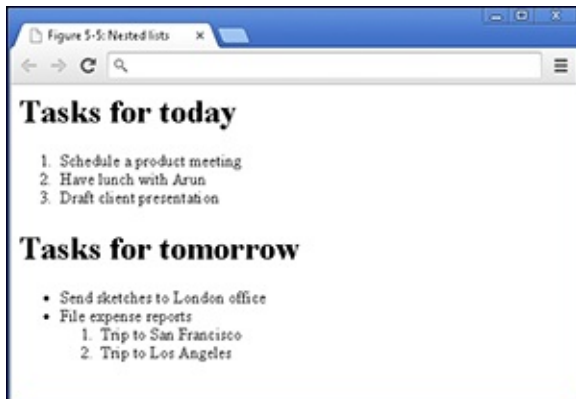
Figure 5-5: Nested lists

Tasks for today

1. Schedule a product meeting
2. Have lunch with Arun
3. Draft client presentation

Tasks for tomorrow

• Send sketches to London office
• File expense reports
  1. Trip to San Francisco
  2. Trip to Los Angeles